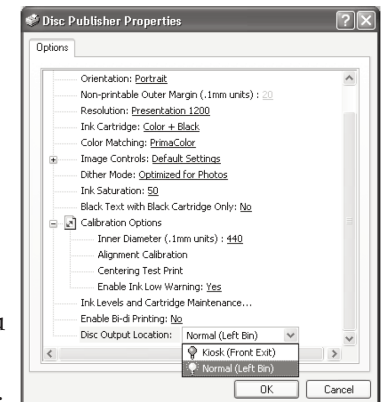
Disc Publisher Properties

Options

Orientation: Portrait
Non-printable Outer Margin (.1mm units) : 20
Resolution: Presentation 1200
Ink Cartridge: Color + Black
Color Matching: PrimaColor
Image Controls: Default Settings
Dither Mode: Optimized for Photos
Ink Saturation: 50
Black Text with Black Cartridge Only: No
Calibration Options
Inner Diameter (.1mm units) : 440
Alignment Calibration
Centering Test Print
Enable Ink Low Warning: Yes
Ink Levels and Cartridge Maintenance...
Enable Bi-di Printing: No
Disc Output Location: Normal (Left Bin)

Kiosk (Front Exit)
Normal (Left Bin)

OK Cancel